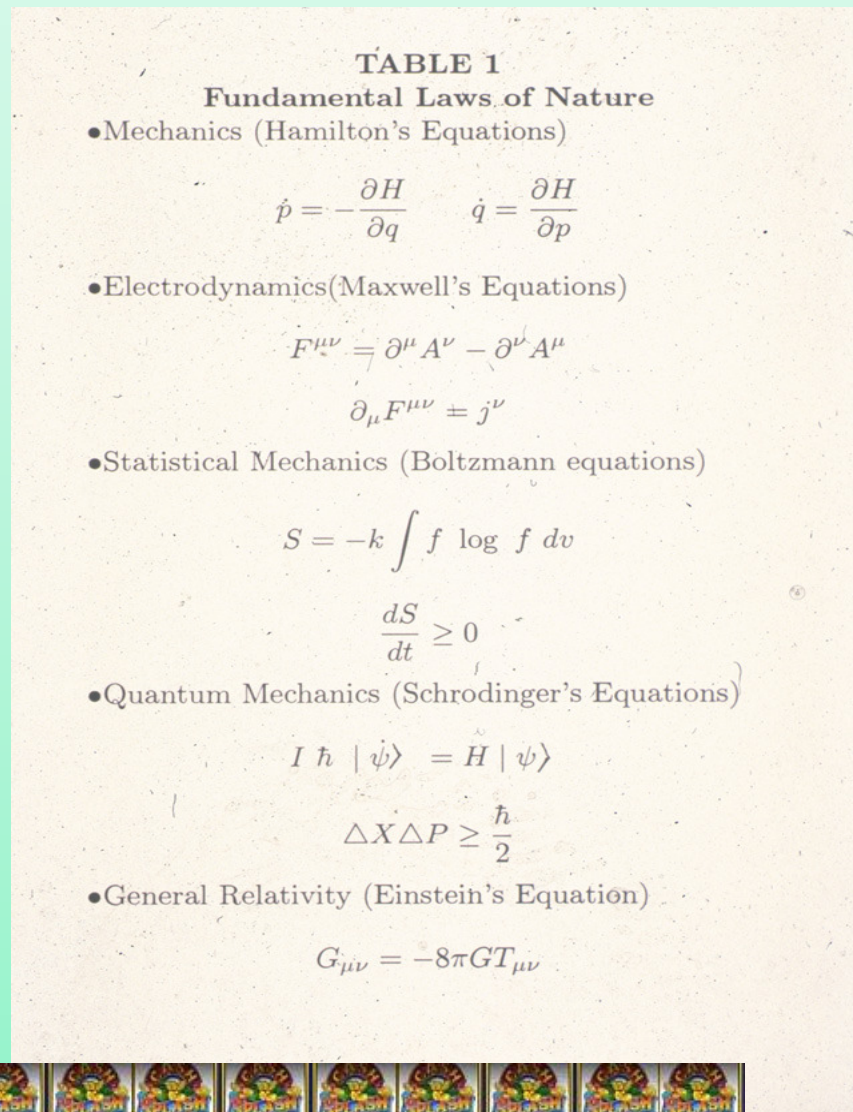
TABLE 1
Fundamental Laws of Nature

•Mechanics (Hamilton's Equations)

$\dot{p} = -\frac{\partial H}{\partial q} \qquad \dot{q} = \frac{\partial H}{\partial p}$

•Electrodynamics(Maxwell's Equations)

$F^{\mu\nu} = \partial^{\mu} A^{\nu} - \partial^{\nu} A^{\mu}$

$\partial_{\mu} F^{\mu\nu} = j^{\nu}$

•Statistical Mechanics (Boltzmann equations)

$S = -k \int f \log f \, dv$

$\frac{dS}{dt} \geq 0$

•Quantum Mechanics (Schrodinger's Equations)

$I \hbar \mid \dot{\psi} \rangle = H \mid \psi \rangle$

$\triangle X \triangle P \geq \frac{\hbar}{2}$

•General Relativity (Einstein's Equation)

$G_{\mu\nu} = -8\pi G T_{\mu\nu}$